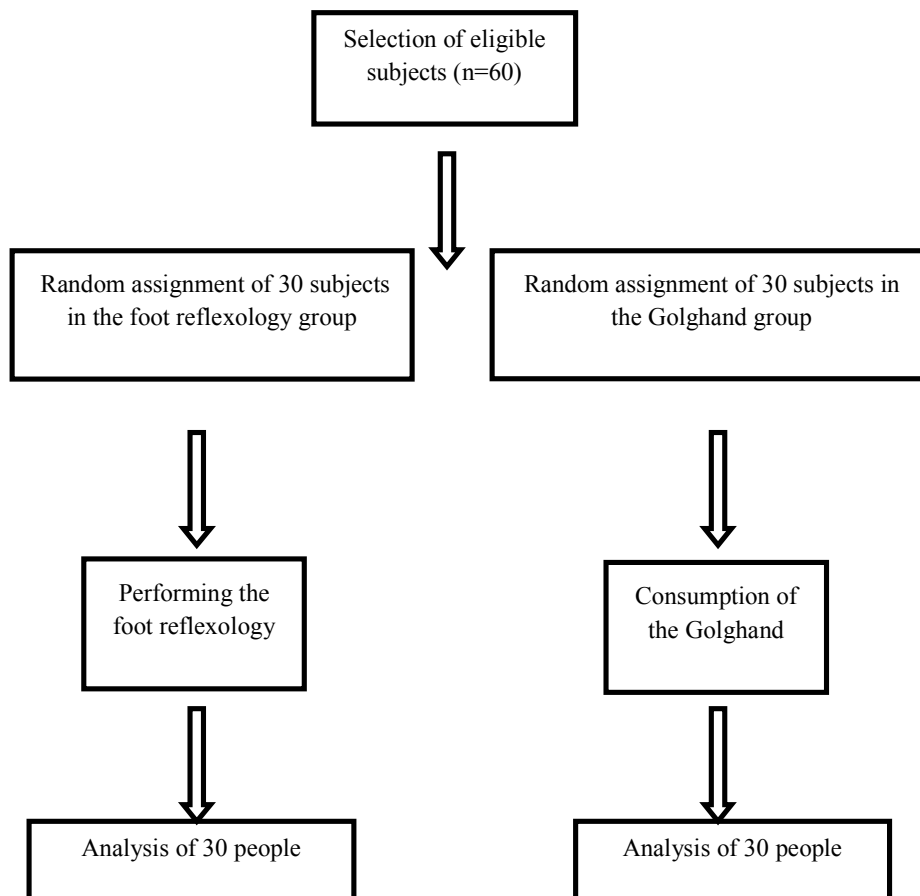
Selection of eligible subjects (n=60)

Random assignment of 30 subjects in the foot reflexology group

Random assignment of 30 subjects in the Golghand group

Performing the foot reflexology

Consumption of the Golghand

Analysis of 30 people

Analysis of 30 people